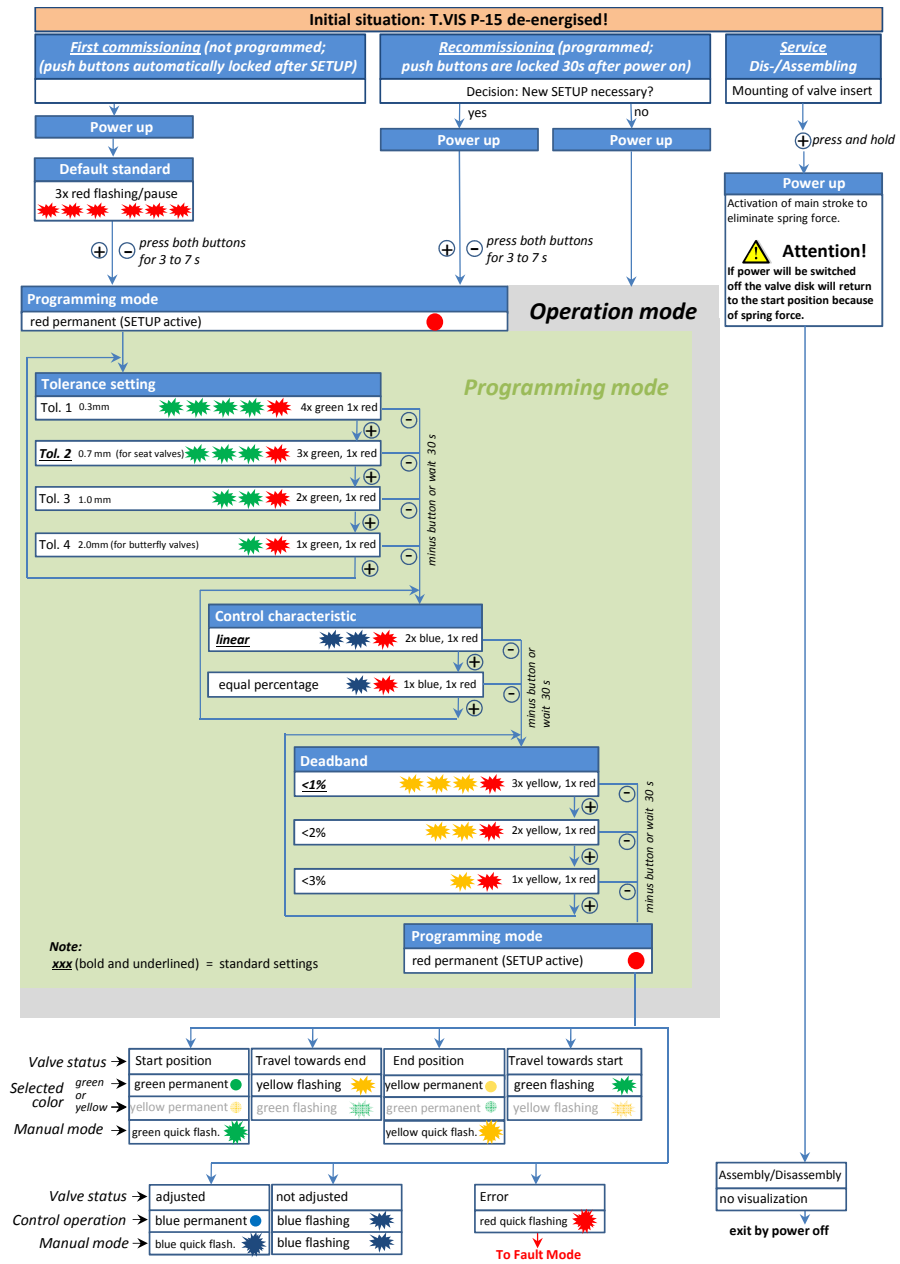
Initial situation: T.VIS P-15 de-energised!

First commissioning (not programmed; (push buttons automatically locked after SETUP)

Recommissioning (programmed; push buttons are locked 30s after power on)

Decision: New SETUP necessary?

yes

no

Service Dis-/Assembling

Mounting of valve insert

Power up

Default standard

3x red flashing/pause

$\oplus$ $\ominus$ press both buttons for 3 to 7 s

Power up

Power up

$\oplus$ $\ominus$ press both buttons for 3 to 7 s

$\oplus$ press and hold

Power up

Activation of main stroke to eliminate spring force.

Attention!

If power will be switched off the valve disk will return to the start position because of spring force.

Programming mode

red permanent (SETUP active)

Operation mode

Programming mode

Tolerance setting

Tol. 1 0.3mm 4x green 1x red

Tol. 2 0.7 mm (for seat valves) 3x green, 1x red

Tol. 3 1.0 mm 2x green, 1x red

Tol. 4 2.0mm (for butterfly valves) 1x green, 1x red

minus button or wait 30 s

Control characteristic

linear 2x blue, 1x red

equal percentage 1x blue, 1x red

minus button or wait 30 s

Deadband

<1% 3x yellow, 1x red

<2% 2x yellow, 1x red

<3% 1x yellow, 1x red

minus button or wait 30 s

Note:

xxx (bold and underlined) = standard settings

Programming mode

red permanent (SETUP active)

Valve status

Selected color green or yellow

Manual mode

Start position

green permanent

yellow permanent

green quick flash.

Travel towards end

yellow flashing

green flashing

End position

yellow permanent

green permanent

yellow quick flash.

Travel towards start

green flashing

yellow flashing

Assembly/Disassembly

no visualization

exit by power off

Valve status

Control operation

Manual mode

adjusted

blue permanent

blue quick flash.

not adjusted

blue flashing

blue flashing

Error

red quick flashing

To Fault Mode